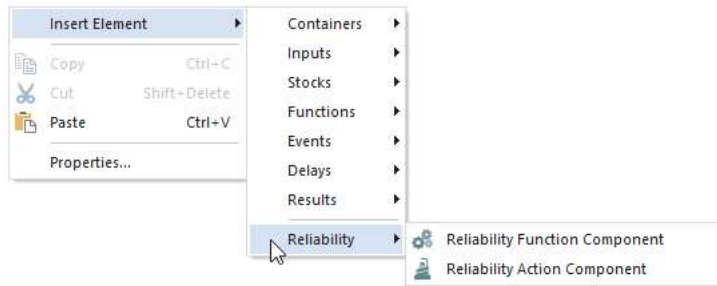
Insert Element
Copy Ctrl+C
Cut Shift+Delete
Paste Ctrl+V
Properties...

Containers
Inputs
Stocks
Functions
Events
Delays
Results
Reliability

Reliability Function Component
Reliability Action Component